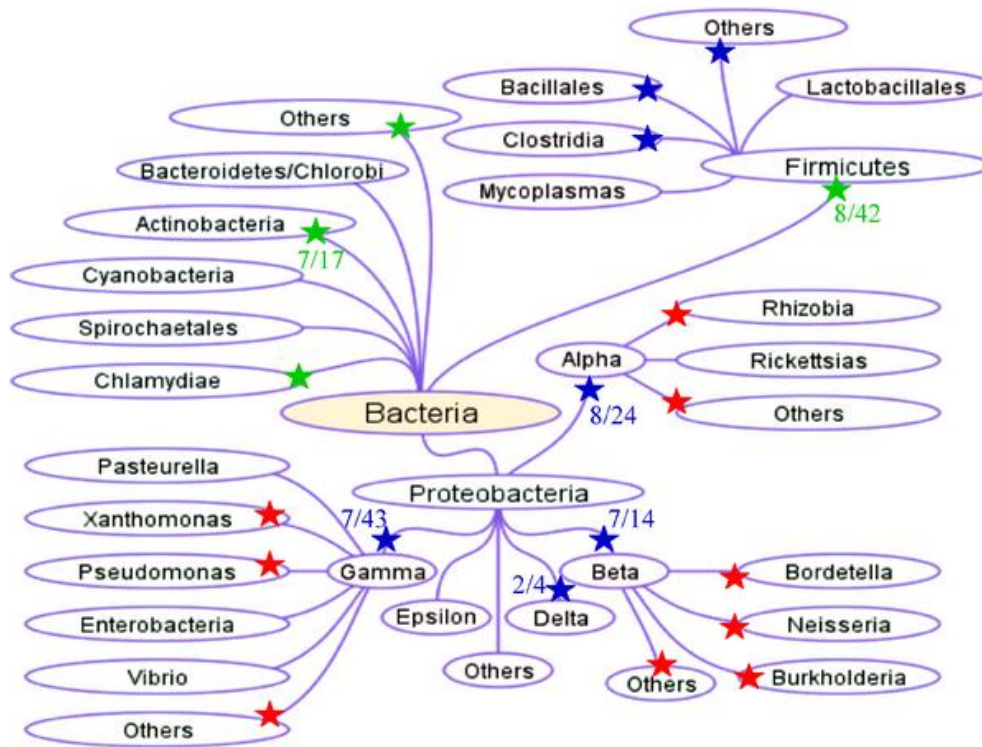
Others
Bacillales
Lactobacillales
Clostridia
Mycoplasmas
Firmicutes
8/42
Others
Bacteroidetes/Chlorobi
Actinobacteria
7/17
Cyanobacteria
Spirochaetales
Chlamydiae
Bacteria
Rhizobia
Alpha
Rickettsias
8/24
Others
Pasteurella
Proteobacteria
Xanthomonas
7/43
7/14
Pseudomonas
Gamma
Beta
Bordetella
2/4
Enterobacteria
Epsilon
Delta
Neisseria
Vibrio
Others
Others
Burkholderia
Others